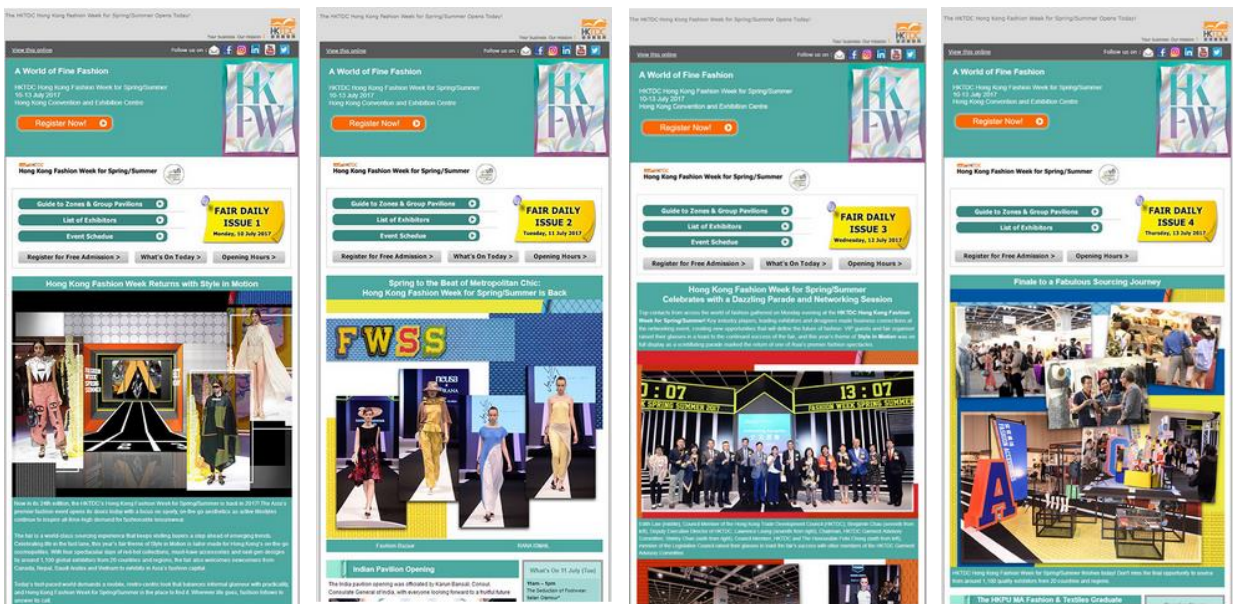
The HKTDC Hong Kong Fashion Week for Spring/Summer Opens Today!

View this online

Follow us on:

A World of Fine Fashion

HKTDC Hong Kong Fashion Week for Spring/Summer
10-13 July 2017
Hong Kong Convention and Exhibition Centre

Register Now!

HK FW

Hong Kong Fashion Week for Spring/Summer

Guide to Zones & Group Pavilions
List of Exhibitors
Event Schedule

FAIR DAILY ISSUE 1
Monday, 10 July 2017

Register for Free Admission >
What's On Today >
Opening Hours >

Hong Kong Fashion Week Returns with Style in Motion

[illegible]

The HKTDC Hong Kong Fashion Week for Spring/Summer Opens Today!

View this online

Follow us on:

A World of Fine Fashion

HKTDC Hong Kong Fashion Week for Spring/Summer
10-13 July 2017
Hong Kong Convention and Exhibition Centre

Register Now!

HK FW

Hong Kong Fashion Week for Spring/Summer

Guide to Zones & Group Pavilions
List of Exhibitors
Event Schedule

FAIR DAILY ISSUE 2
Tuesday, 11 July 2017

Register for Free Admission >
What's On Today >
Opening Hours >

Spring to the Beat of Metropolitan Chic: Hong Kong Fashion Week for Spring/Summer is Back

FWSS

Fashion Bazaar
Kasa Ojana

Indian Pavilion Opening

What's On 11 July (Tue)

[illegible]

The HKTDC Hong Kong Fashion Week for Spring/Summer Opens Today!

View this online

Follow us on:

A World of Fine Fashion

HKTDC Hong Kong Fashion Week for Spring/Summer
10-13 July 2017
Hong Kong Convention and Exhibition Centre

Register Now!

HK FW

Hong Kong Fashion Week for Spring/Summer

Guide to Zones & Group Pavilions
List of Exhibitors
Event Schedule

FAIR DAILY ISSUE 3
Wednesday, 12 July 2017

Register for Free Admission >
What's On Today >
Opening Hours >

Hong Kong Fashion Week for Spring/Summer Celebrates with a Dazzling Parade and Networking Session

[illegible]

13:07

FASHION WEEK SPRING/SUMMER 2017

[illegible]

The HKTDC Hong Kong Fashion Week for Spring/Summer Opens Today!

View this online

Follow us on:

A World of Fine Fashion

HKTDC Hong Kong Fashion Week for Spring/Summer
10-13 July 2017
Hong Kong Convention and Exhibition Centre

Register Now!

HK FW

Hong Kong Fashion Week for Spring/Summer

Guide to Zones & Group Pavilions
List of Exhibitors

FAIR DAILY ISSUE 4
Thursday, 13 July 2017

Register for Free Admission >
Opening Hours >

Finale to a Fabulous Sourcing Journey

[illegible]

The HKPU MA Fashion & Textiles Graduate